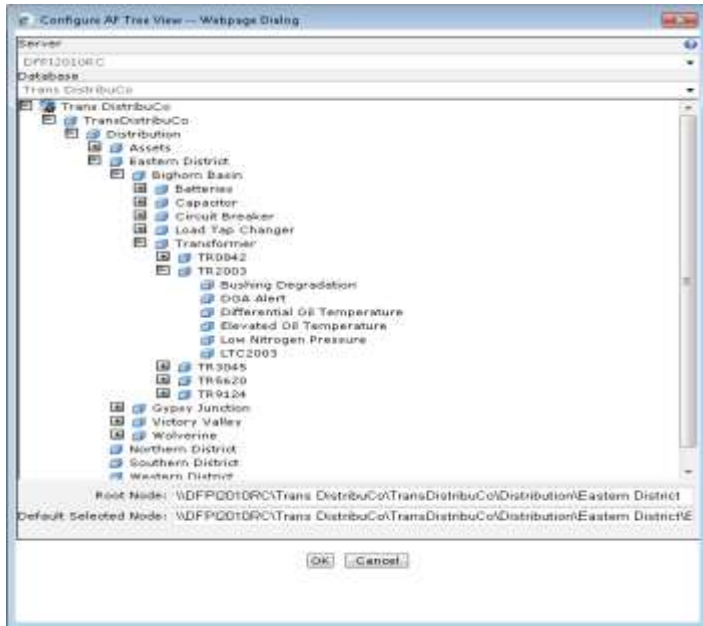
Configure AF Tree View -- Webpage Dialog

Server
DFPI2010RC
Database
Trans DistribuCo

Trans DistribuCo
TransDistribuCo
Distribution
Assets
Eastern District
Bighorn Basin
Batteries
Capacitor
Circuit Breaker
Load Tap Changer
Transformer
TR0042
TR2003
Bushing Degradation
DGA Alert
Differential Oil Temperature
Elevated Oil Temperature
Low Nitrogen Pressure
LTC2003
TR3045
TR6620
TR9124
Gypsy Junction
Victory Valley
Wolverine
Northern District
Southern District
Western District

Root Node: \\DFPI2010RC\Trans DistribuCo\TransDistribuCo\Distribution\Eastern District
Default Selected Node: \\DFPI2010RC\Trans DistribuCo\TransDistribuCo\Distribution\Eastern District\E

OK Cancel